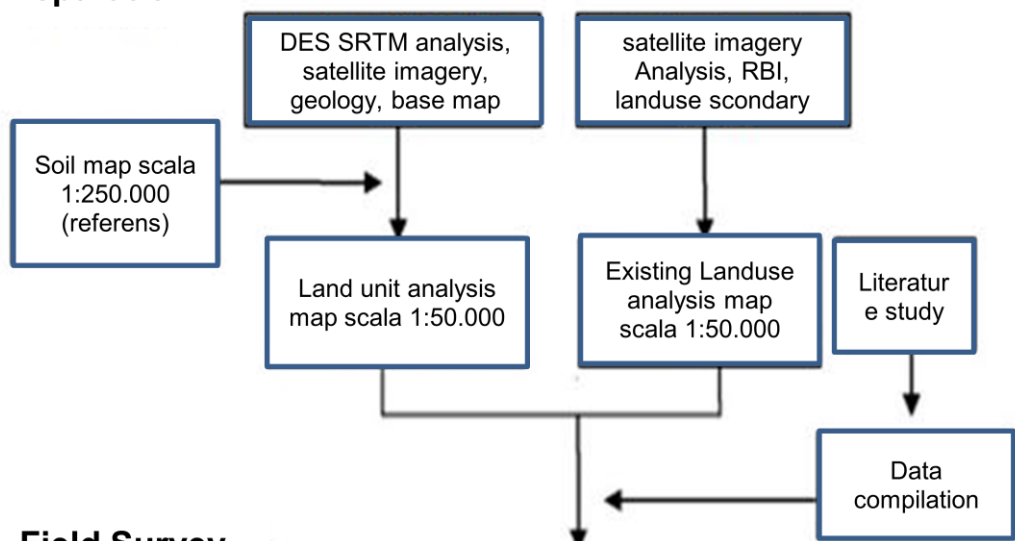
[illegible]

DES SRTM analysis, satellite imagery, geology, base map

satellite imagery Analysis, RBI, landuse scondary

Soil map scala 1:250.000 (referens)

Land unit analysis map scala 1:50.000

Existing Landuse analysis map scala 1:50.000

Literatur e study

Data compilation

Field Survey